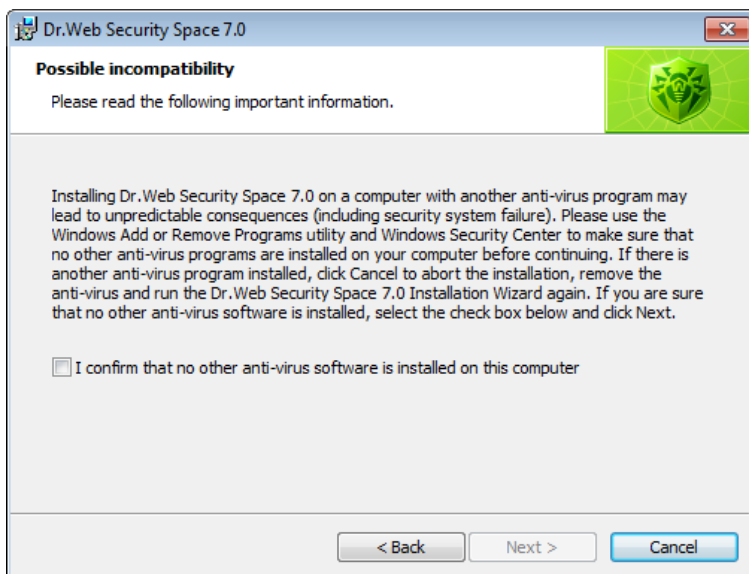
Dr.Web Security Space 7.0

Possible incompatibility

Please read the following important information.

Installing Dr.Web Security Space 7.0 on a computer with another anti-virus program may lead to unpredictable consequences (including security system failure). Please use the Windows Add or Remove Programs utility and Windows Security Center to make sure that no other anti-virus programs are installed on your computer before continuing. If there is another anti-virus program installed, click Cancel to abort the installation, remove the anti-virus and run the Dr.Web Security Space 7.0 Installation Wizard again. If you are sure that no other anti-virus software is installed, select the check box below and click Next.

I confirm that no other anti-virus software is installed on this computer

< Back

Next >

Cancel